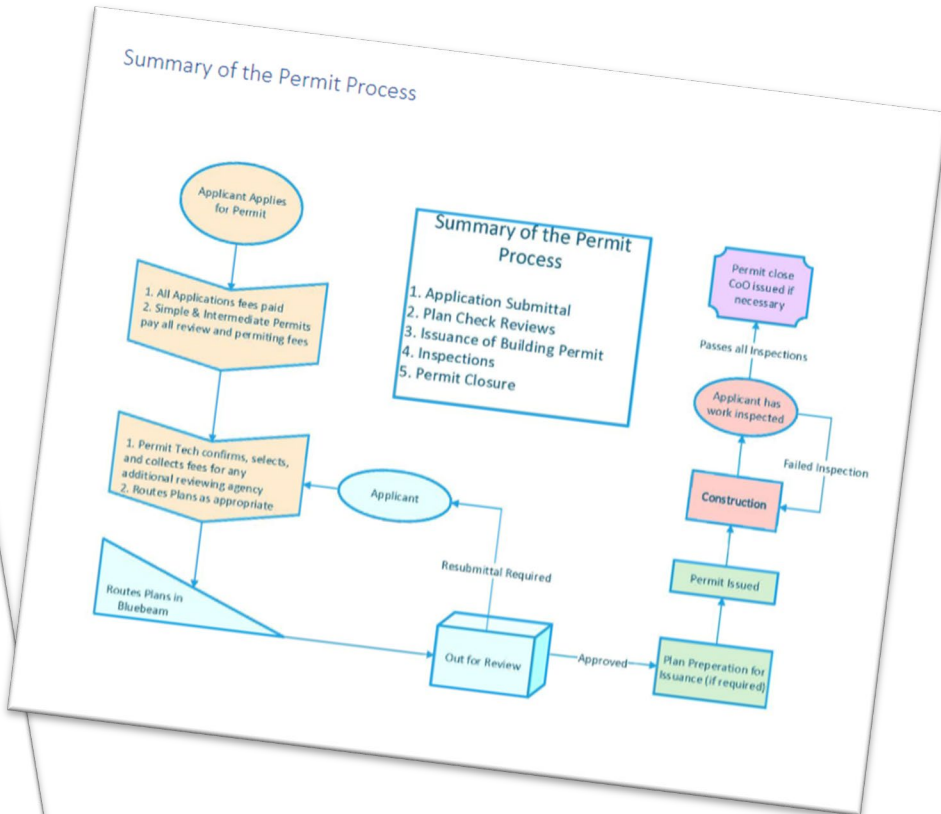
Summary of the Permit Process

Applicant Applies for Permit

1. All Applications fees paid
2. Simple & Intermediate Permits pay all review and permiting fees

1. Permit Tech confirms, selects, and collects fees for any additional reviewing agency
2. Routes Plans as appropriate

Routes Plans in Bluebeam

Applicant

Resubmittal Required

Out for Review

Approved

Plan Preperation for Issuance (if required)

Permit Issued

Construction

Failed Inspection

Applicant has work inspected

Passes all Inspections

Permit close CoO issued if necessary

Summary of the Permit Process
1. Application Submittal
2. Plan Check Reviews
3. Issuance of Building Permit
4. Inspections
5. Permit Closure